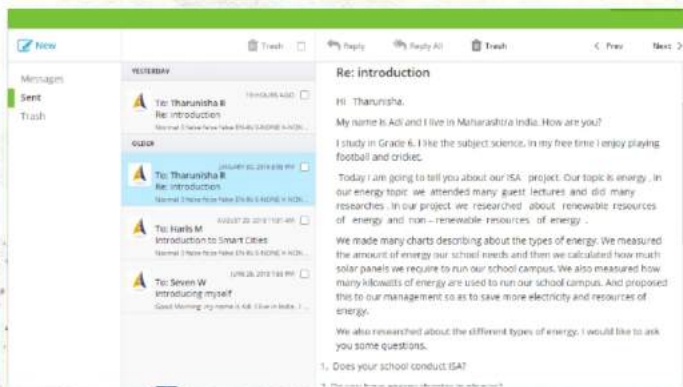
New

Messages

Sent

Trash

Trash

Reply

Reply All

Trash

< Prev

Next >

YESTERDAY

To: Tharunisha R

Re: introduction

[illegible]

OLDER

To: Tharunisha R

Re: introduction

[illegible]

To: Haris M

Introduction to Smart Cities

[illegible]

To: Seven W

Introducing myself

Good Morning, my name is Adi. I live in India. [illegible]

Re: introduction

Hi Tharunisha,

My name is Adi and I live in Maharashtra India. How are you?

I study in Grade 6. I like the subject science. In my free time I enjoy playing football and cricket.

Today I am going to tell you about our ISA project. Our topic is energy . In our energy topic we attended many guest lectures and did many researches . In our project we researched about renewable resources of energy and non - renewable resources of energy .

We made many charts describing about the types of energy. We measured the amount of energy our school needs and then we calculated how much solar panels we require to run our school campus. We also measured how many kilowatts of energy are used to run our school campus. And proposed this to our management so as to save more electricity and resources of energy.

We also researched about the different types of energy. I would like to ask you some questions.

1. Does your school conduct ISA?

2. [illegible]